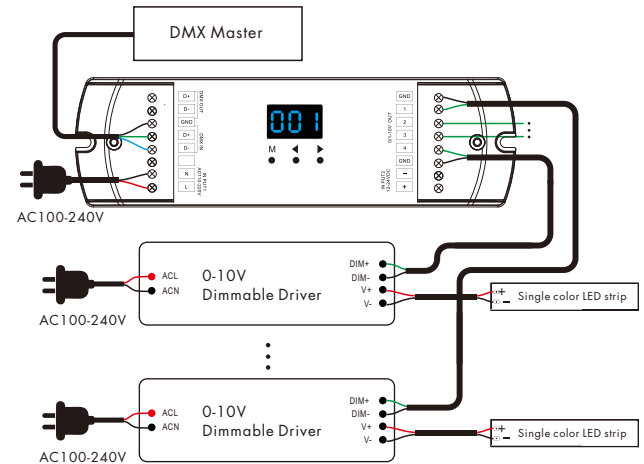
DMX Master

D+
D-
GND
D+
D-
N
L

DMX OUT
DMX IN
AC100-240V IN PUT

001

M ◀ ▶

GND
1
2
3
4
GND
–
+

0/1-10V OUT
12-24VDC IN PUT

AC100-240V

ACL
ACN
0-10V
Dimmable Driver
DIM+
DIM-
V+
V-
AC100-240V
+
-
Single color LED strip

ACL
ACN
0-10V
Dimmable Driver
DIM+
DIM-
V+
V-
AC100-240V
+
-
Single color LED strip